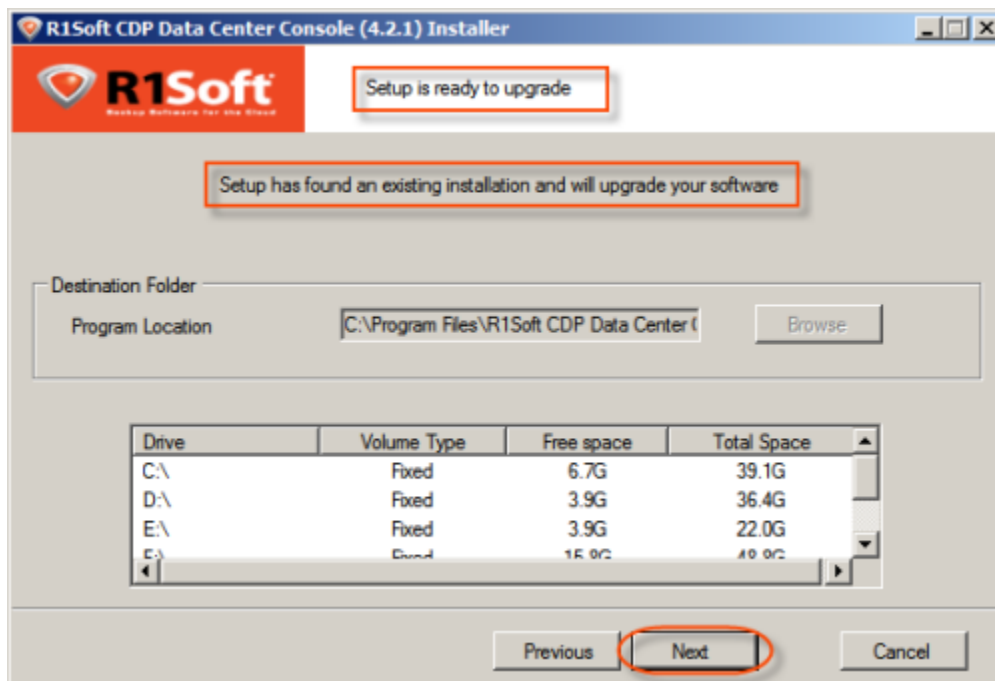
R1Soft CDP Data Center Console (4.2.1) Installer

R1Soft
Backup Software for the Cloud

Setup is ready to upgrade

Setup has found an existing installation and will upgrade your software

Destination Folder

Program Location C:\Program Files\R1Soft CDP Data Center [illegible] Browse

| Drive | Volume Type | Free space | Total Space |
|---|---|---|---|
| C:\ | Fixed | 6.7G | 39.1G |
| D:\ | Fixed | 3.9G | 36.4G |
| E:\ | Fixed | 3.9G | 22.0G |
| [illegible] | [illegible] | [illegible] | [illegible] |

Previous Next Cancel